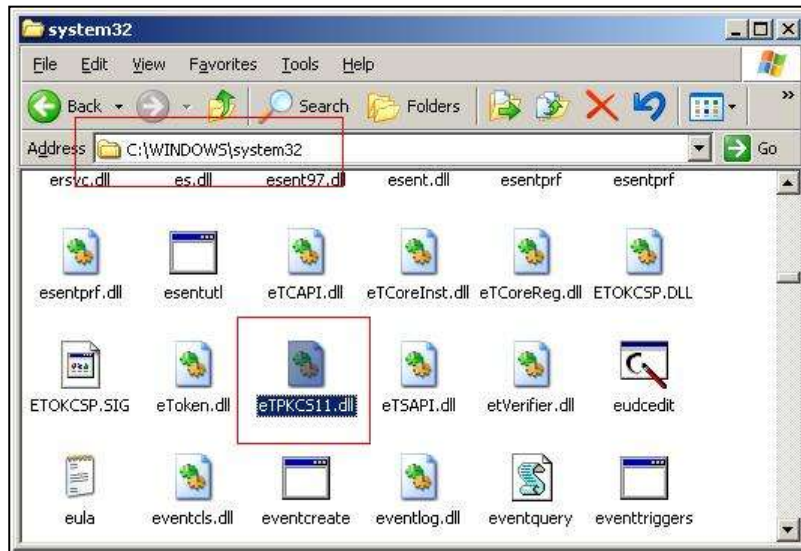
system32

File Edit View Favorites Tools Help

Back Search Folders

Address C:\WINDOWS\system32 Go

ersvc.dll es.dll esent97.dll esent.dll esentprf esentprf

esentprf.dll esentutl eTCAPI.dll eTCoreInst.dll eTCoreReg.dll ETOKCSP.DLL

ETOKCSP.SIG eToken.dll eTPKCS11.dll eTSAPI.dll etVerifier.dll eudcedit

eula eventcls.dll eventcreate eventlog.dll eventquery eventtriggers